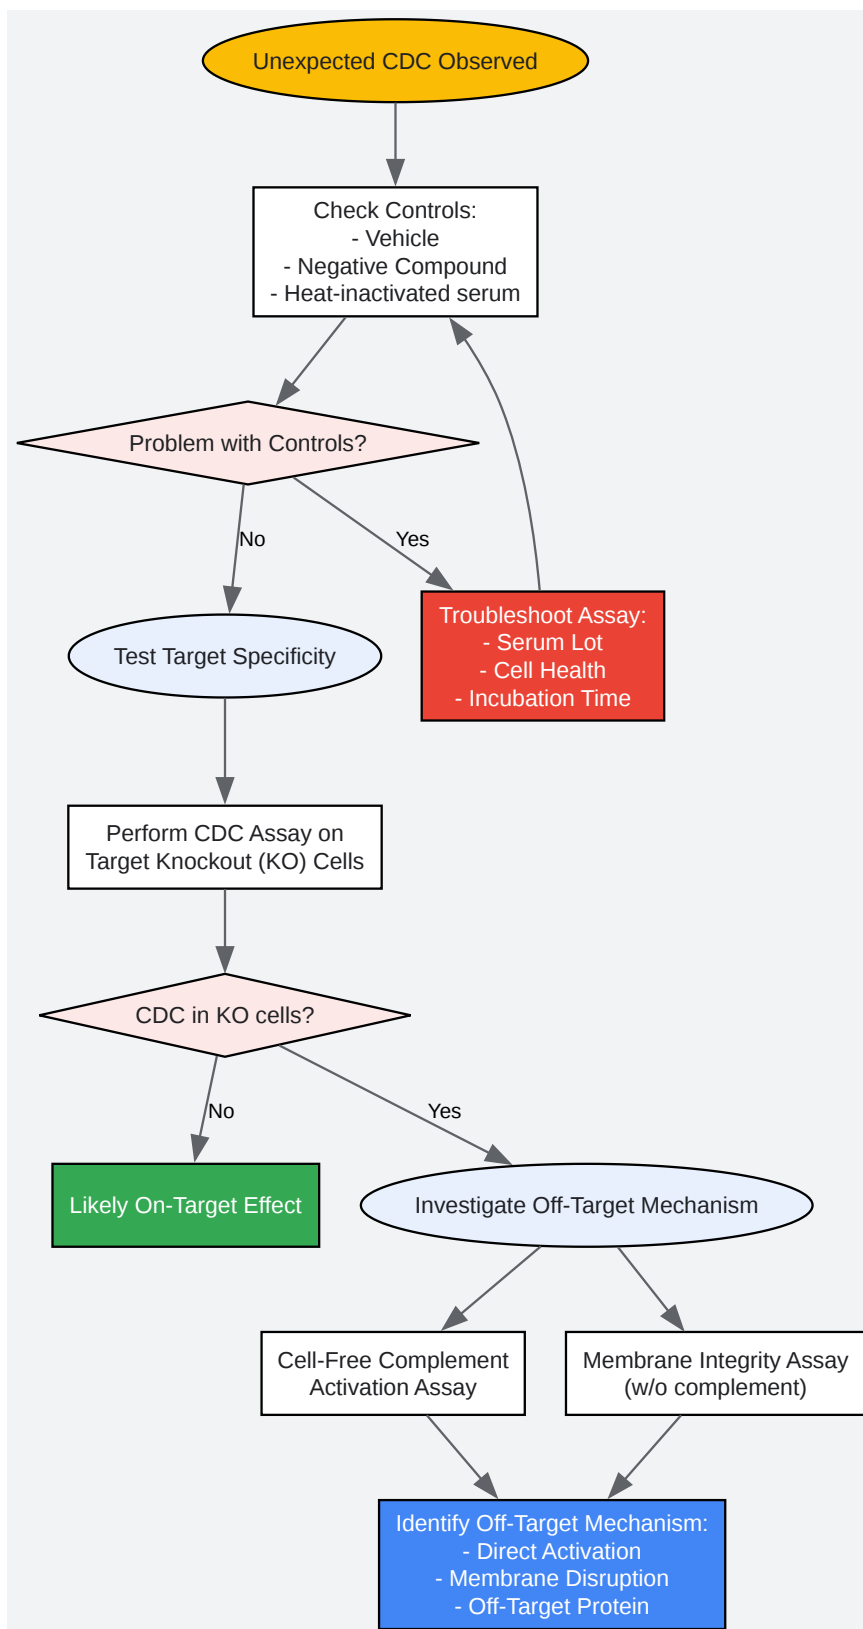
Unexpected CDC Observed

Check Controls:
- Vehicle
- Negative Compound
- Heat-inactivated serum

Problem with Controls?

No

Yes

Test Target Specificity

Troubleshoot Assay:
- Serum Lot
- Cell Health
- Incubation Time

Perform CDC Assay on Target Knockout (KO) Cells

CDC in KO cells?

No

Yes

Likely On-Target Effect

Investigate Off-Target Mechanism

Cell-Free Complement Activation Assay

Membrane Integrity Assay (w/o complement)

Identify Off-Target Mechanism:
- Direct Activation
- Membrane Disruption
- Off-Target Protein